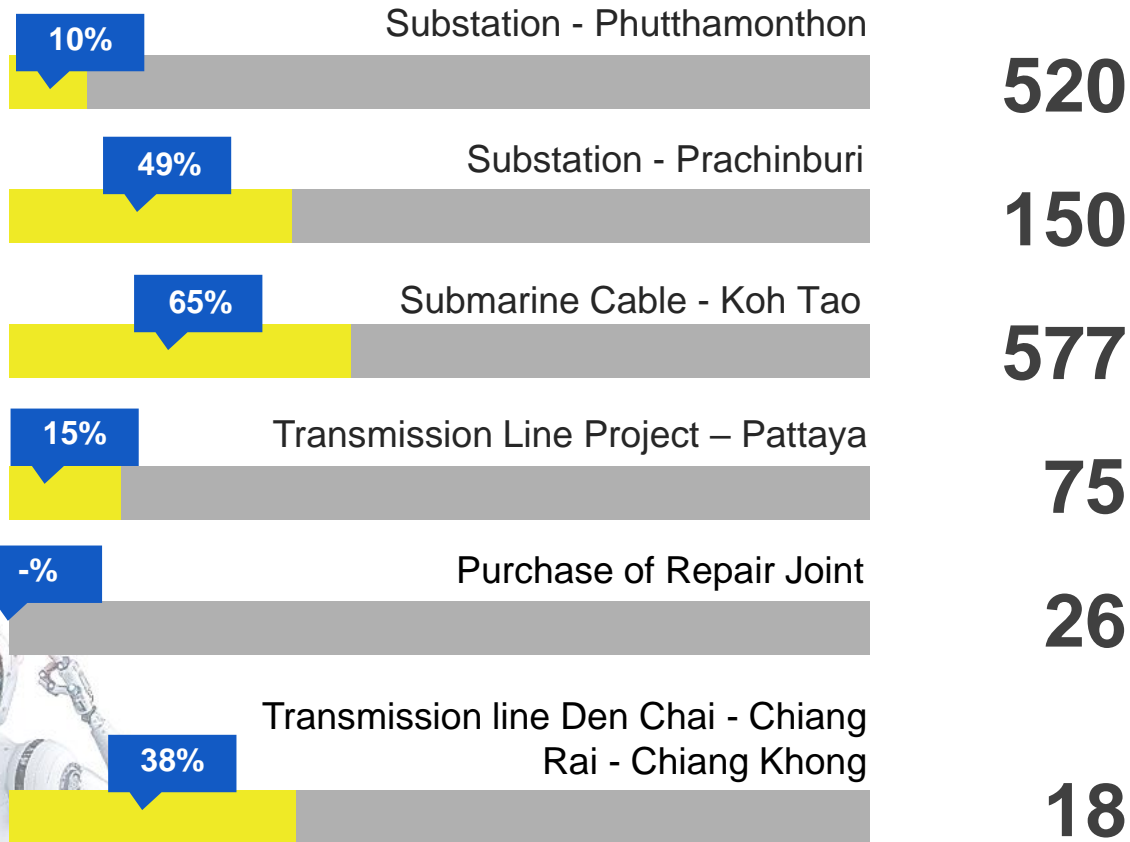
10%

Substation - Phutthamonthon

520

49%

Substation - Prachinburi

150

65%

Submarine Cable - Koh Tao

577

15%

Transmission Line Project – Pattaya

75

-%

Purchase of Repair Joint

26

38%

Transmission line Den Chai - Chiang Rai - Chiang Khong

18